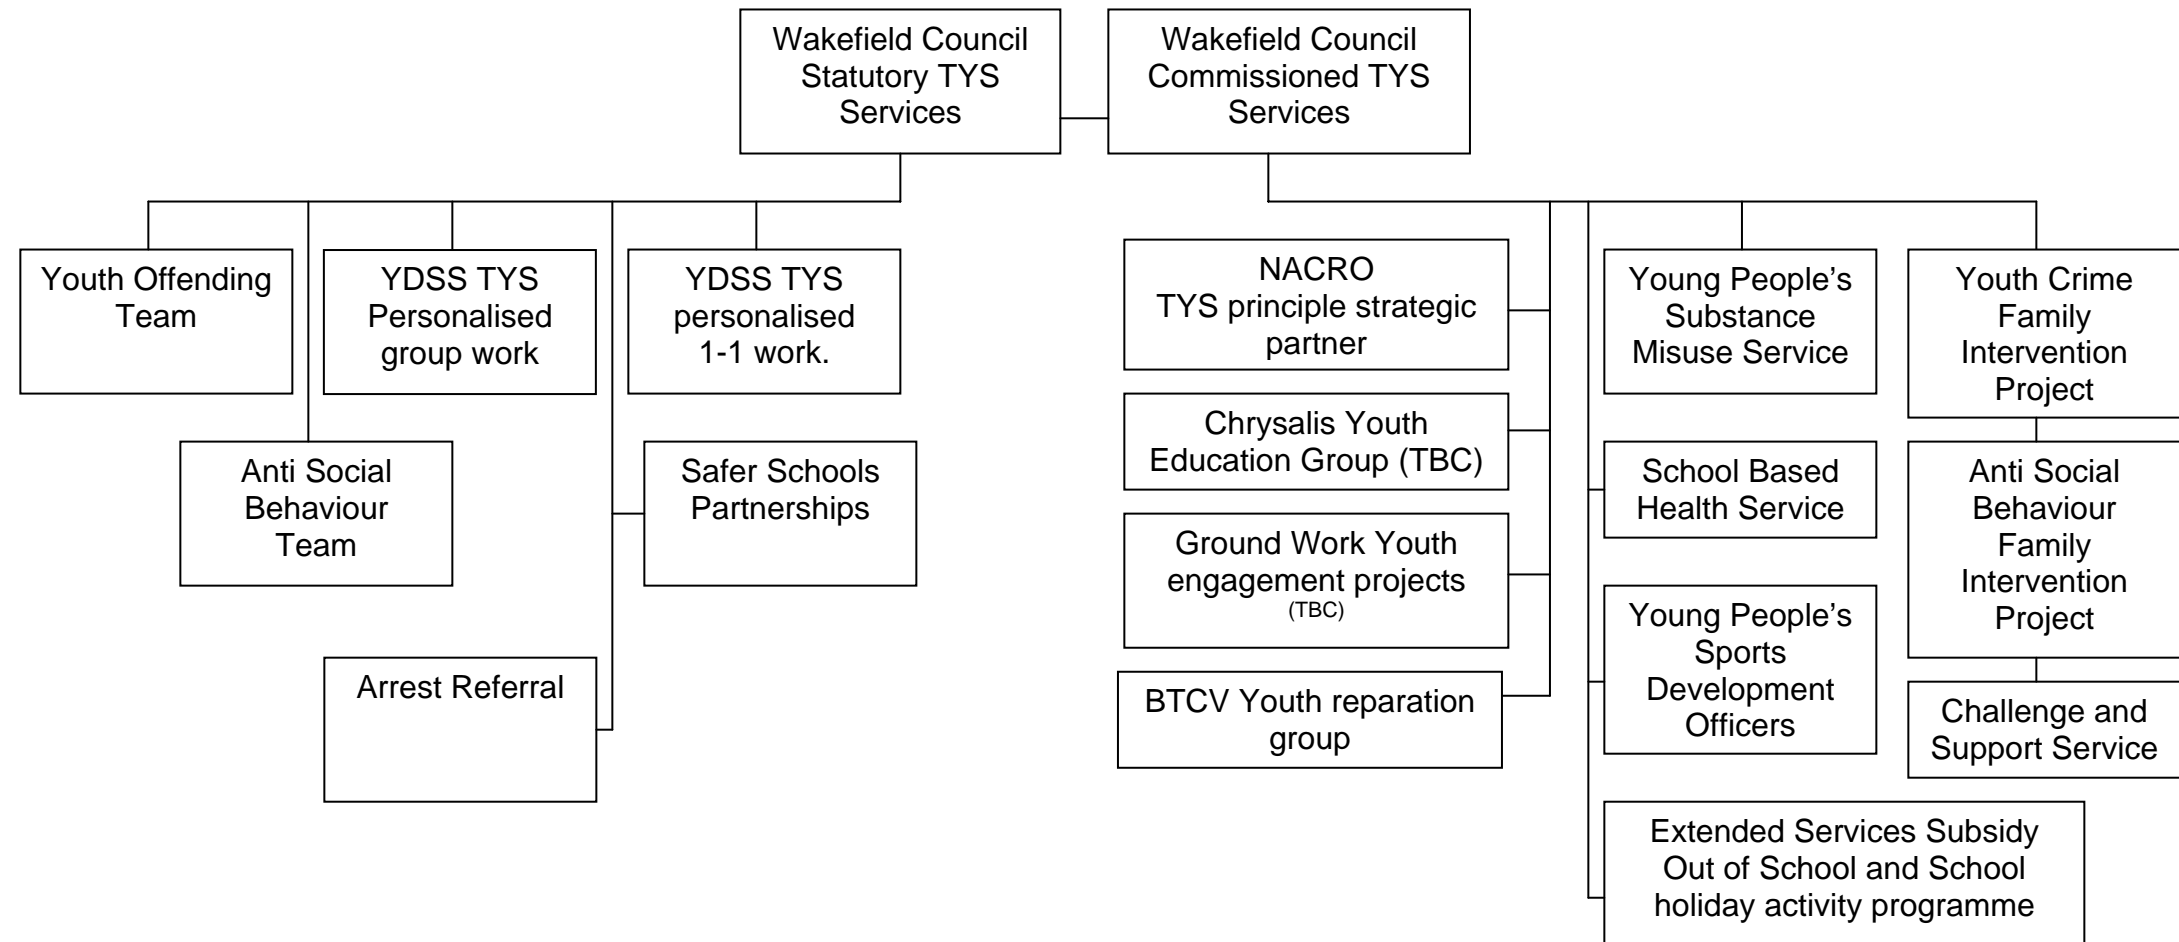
Wakefield Council Statutory TYS Services

Wakefield Council Commissioned TYS Services

Youth Offending Team

YDSS TYS Personalised group work

YDSS TYS personalised 1-1 work.

Anti Social Behaviour Team

Safer Schools Partnerships

Arrest Referral

NACRO TYS principle strategic partner

Chrysalis Youth Education Group (TBC)

Ground Work Youth engagement projects (TBC)

BTCV Youth reparation group

Young People's Substance Misuse Service

School Based Health Service

Young People's Sports Development Officers

Extended Services Subsidy Out of School and School holiday activity programme

Youth Crime Family Intervention Project

Anti Social Behaviour Family Intervention Project

Challenge and Support Service